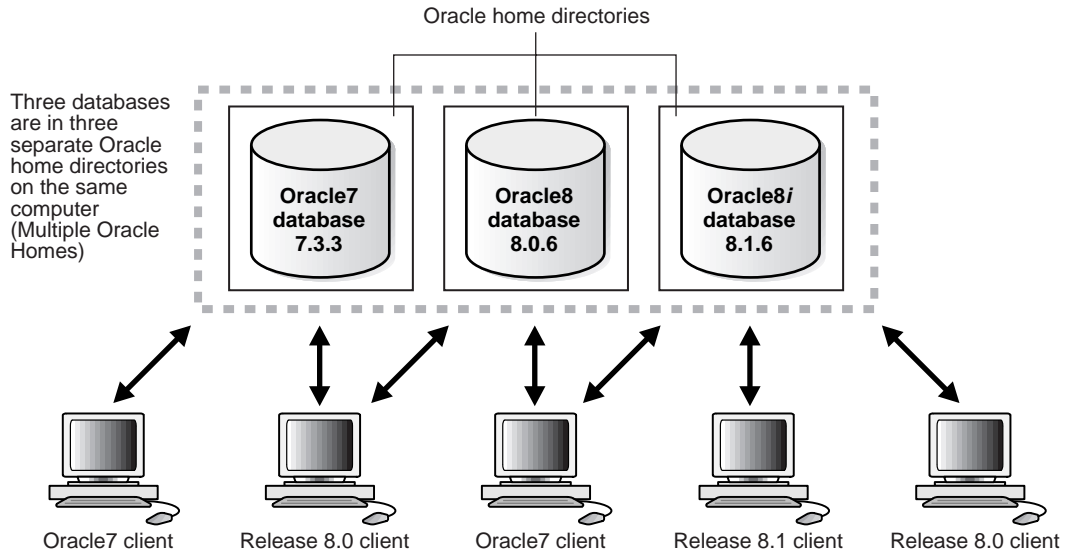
Oracle home directories

Three databases are in three separate Oracle home directories on the same computer (Multiple Oracle Homes)

Oracle7 database 7.3.3

Oracle8 database 8.0.6

Oracle8*i* database 8.1.6

Oracle7 client

Release 8.0 client

Oracle7 client

Release 8.1 client

Release 8.0 client